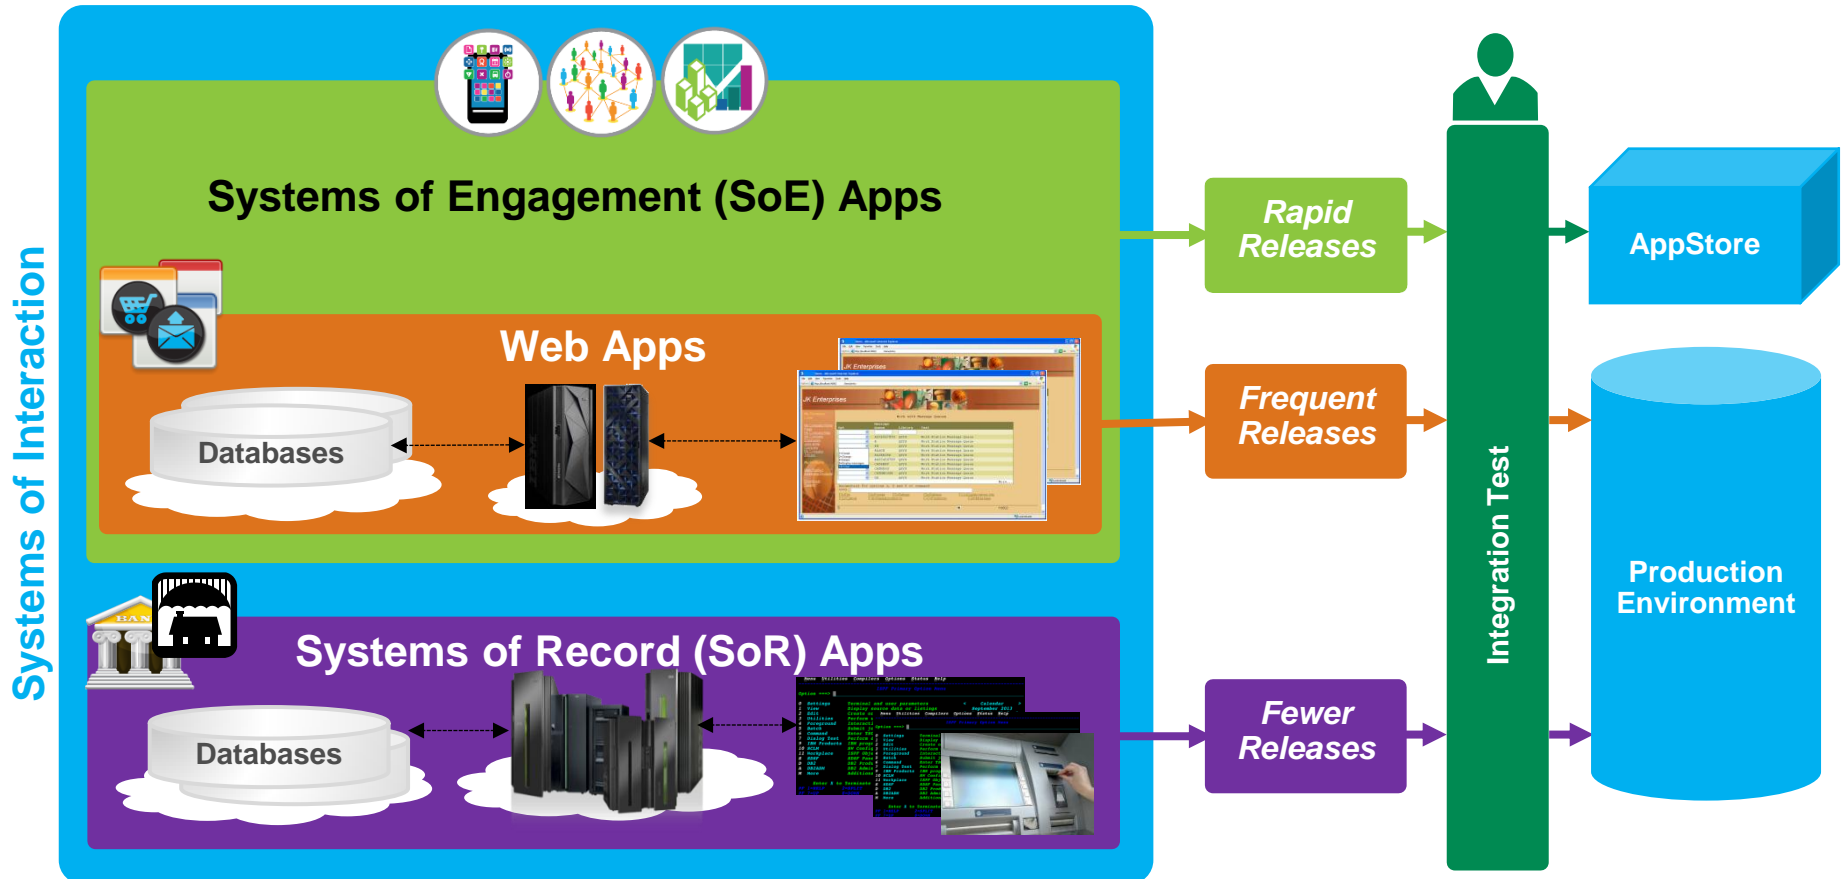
Systems of Interaction

Systems of Engagement (SoE) Apps

Web Apps

Databases

JK Enterprises

Systems of Record (SoR) Apps

BANK

Databases

Rapid Releases

Frequent Releases

Fewer Releases

Integration Test

AppStore

Production Environment